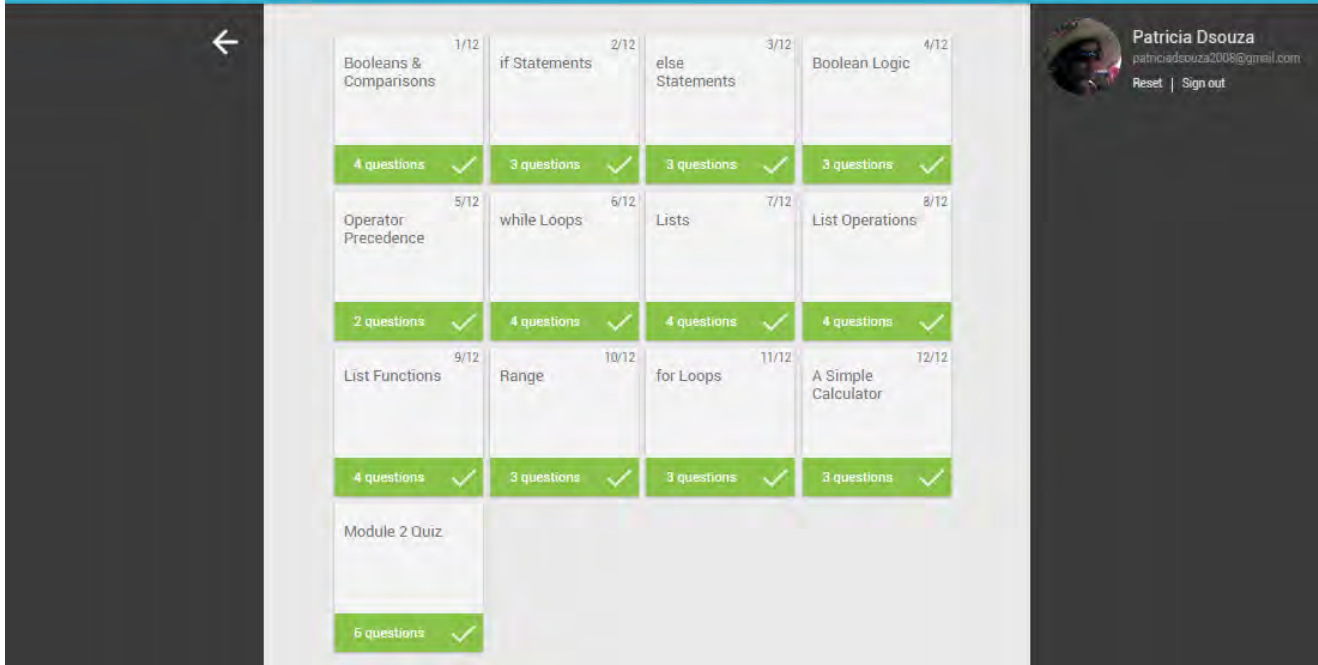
1/12
Booleans & Comparisons
4 questions

2/12
if Statements
3 questions

3/12
else Statements
3 questions

4/12
Boolean Logic
3 questions

5/12
Operator Precedence
2 questions

6/12
while Loops
4 questions

7/12
Lists
4 questions

8/12
List Operations
4 questions

9/12
List Functions
4 questions

10/12
Range
3 questions

11/12
for Loops
3 questions

12/12
A Simple Calculator
3 questions

Module 2 Quiz
5 questions

Patricia Dsouza
patriciadsouza2008@gmail.com
Reset | Sign out